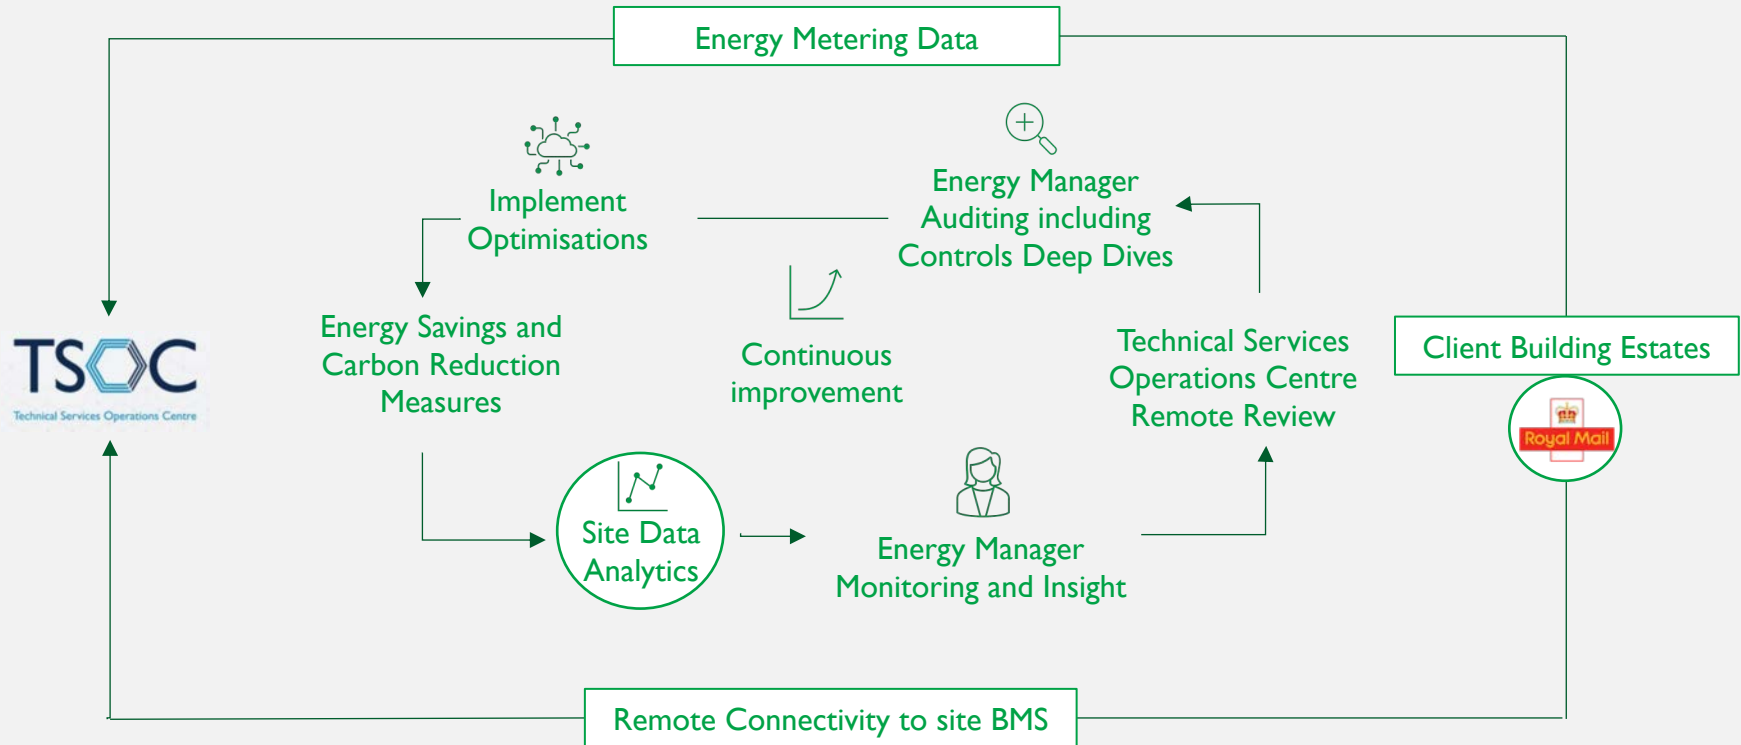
Energy Metering Data

TSOC
Technical Services Operations Centre

Implement Optimisations

Energy Manager Auditing including Controls Deep Dives

Energy Savings and Carbon Reduction Measures

Continuous improvement

Technical Services Operations Centre Remote Review

Client Building Estates

Royal Mail

Site Data Analytics

Energy Manager Monitoring and Insight

Remote Connectivity to site BMS